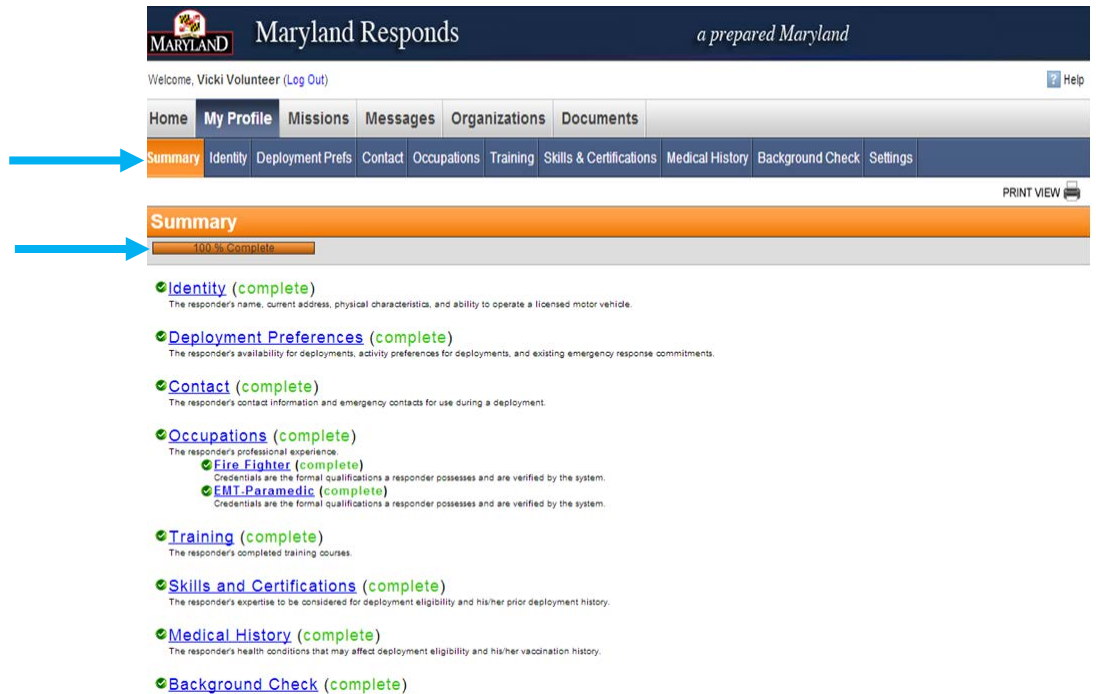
MARYLAND Maryland Responds a prepared Maryland

Welcome, Vicki Volunteer (Log Out)

? Help

Home My Profile Missions Messages Organizations Documents

Summary Identity Deployment Prefs Contact Occupations Training Skills & Certifications Medical History Background Check Settings

PRINT VIEW

Summary

100 % Complete

Identity (complete)
The responder's name, current address, physical characteristics, and ability to operate a licensed motor vehicle.

Deployment Preferences (complete)
The responder's availability for deployments, activity preferences for deployments, and existing emergency response commitments.

Contact (complete)
The responder's contact information and emergency contacts for use during a deployment.

Occupations (complete)
The responder's professional experience.

Fire Fighter (complete)
Credentials are the formal qualifications a responder possesses and are verified by the system.

EMT-Paramedic (complete)
Credentials are the formal qualifications a responder possesses and are verified by the system.

Training (complete)
The responder's completed training courses.

Skills and Certifications (complete)
The responder's expertise to be considered for deployment eligibility and his/her prior deployment history.

Medical History (complete)
The responder's health conditions that may affect deployment eligibility and his/her vaccination history.

Background Check (complete)